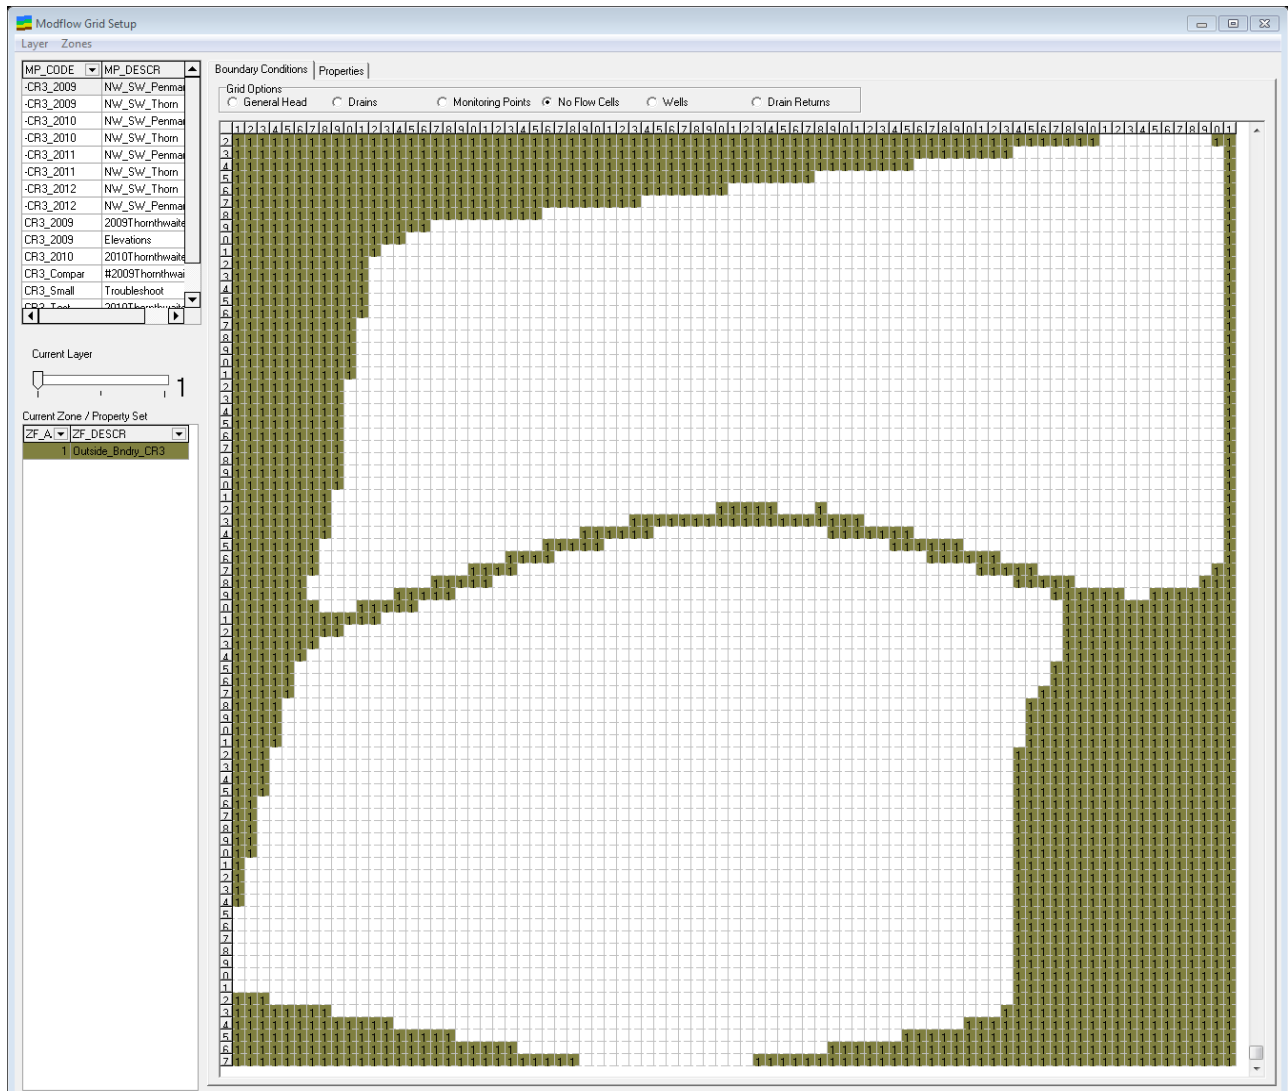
Modflow Grid Setup
Layer Zones

| MP_CODE | MP_DESCR |
|---|---|
| -CR3_2009 | NW_SW_Penmar |
| -CR3_2009 | NW_SW_Thorn |
| -CR3_2010 | NW_SW_Penmar |
| -CR3_2010 | NW_SW_Thorn |
| -CR3_2011 | NW_SW_Penmar |
| -CR3_2011 | NW_SW_Thorn |
| -CR3_2012 | NW_SW_Thorn |
| -CR3_2012 | NW_SW_Penmar |
| CR3_2009 | 2009Thornthwaite |
| CR3_2009 | Elevations |
| CR3_2010 | 2010Thornthwaite |
| CR3_Compar | #2009Thornthwai |
| CR3_Small | Troubleshoot |
| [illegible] | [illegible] |

Current Layer
1

Current Zone / Property Set

| ZF_A | ZF_DESCR |
|---|---|
| 1 | Outside_Bndry_CR3 |

Boundary Conditions | Properties

Grid Options
General Head  Drains  Monitoring Points  No Flow Cells  Wells  Drain Returns